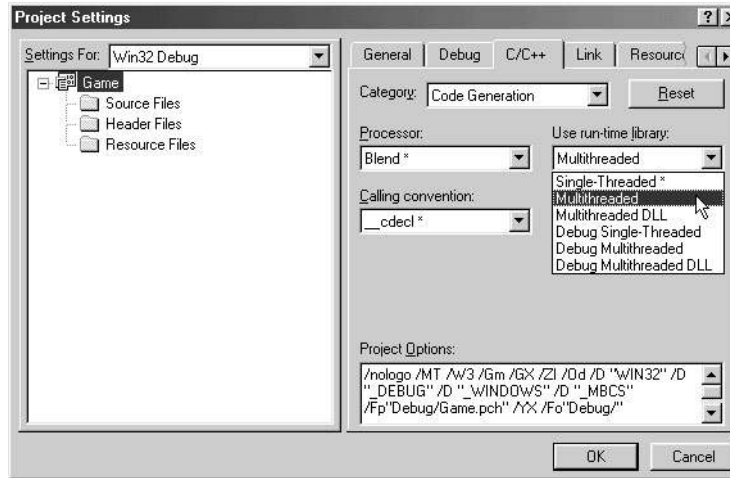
Project Settings

?

Settings For: Win32 Debug

Game

Source Files

Header Files

Resource Files

General | Debug | C/C++ | Link | Resourc

Category: Code Generation

Reset

Processor:

Blend *

Use run-time library:

Multithreaded

Single-Threaded *

Multithreaded

Multithreaded DLL

Debug Single-Threaded

Debug Multithreaded

Debug Multithreaded DLL

Calling convention:

__cdecl *

Project Options:

/nologo /MT /W3 /Gm /GX /ZI /Od /D "WIN32" /D "_DEBUG" /D "_WINDOWS" /D "_MBCS" /Fp"Debug/Game.pch" /YX /Fo"Debug/"

OK

Cancel